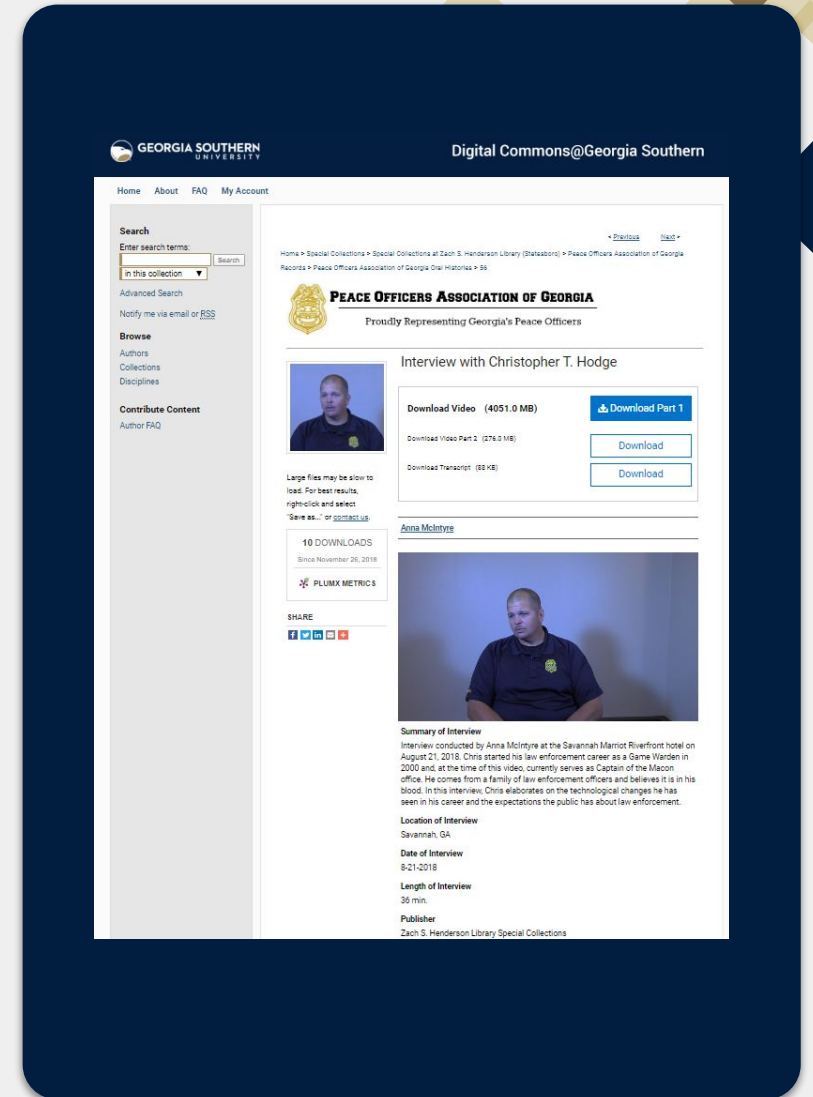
GEORGIA SOUTHERN UNIVERSITY

Digital Commons@Georgia Southern

Home About FAQ My Account

Search
Enter search terms:
Search
in this collection
Advanced Search
Notify me via email or RSS

Browse
Authors
Collections
Disciplines

Contribute Content
Author FAQ

< Previous Next >

Home > Special Collections > Special Collections at Zach S. Henderson Library (Statesboro) > Peace Officers Association of Georgia Records > Peace Officers Association of Georgia Oral Histories > 56

PEACE OFFICERS ASSOCIATION OF GEORGIA
Proudly Representing Georgia's Peace Officers

Interview with Christopher T. Hodge

Download Video (4051.0 MB) Download Part 1
Download Video Part 2 (276.0 MB) Download
Download Transcript (88 KB) Download

Large files may be slow to load. For best results, right-click and select "Save as..." or contact us.

10 DOWNLOADS
Since November 26, 2018

PLUMX METRICS

SHARE

Anna McIntyre

Summary of Interview
Interview conducted by Anna McIntyre at the Savannah Marriot Riverfront hotel on August 21, 2018. Chris started his law enforcement career as a Game Warden in 2000 and, at the time of this video, currently serves as Captain of the Macon office. He comes from a family of law enforcement officers and believes it is in his blood. In this interview, Chris elaborates on the technological changes he has seen in his career and the expectations the public has about law enforcement.

Location of Interview
Savannah, GA

Date of Interview
8-21-2018

Length of Interview
36 min.

Publisher
Zach S. Henderson Library Special Collections